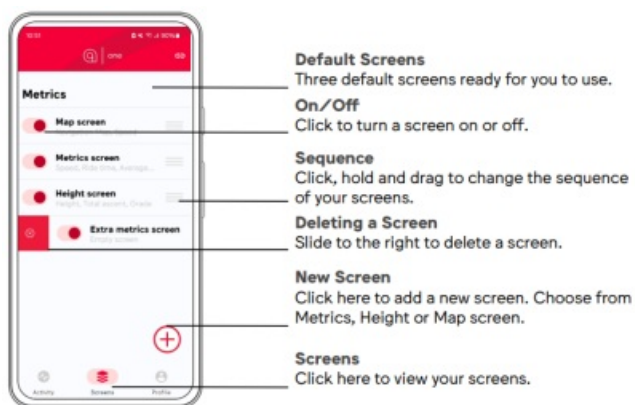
Metrics

Map screen

Metrics screen
Speed, Ride time, Average...

Height screen
Height, Total ascent, Grade

Extra metrics screen
Empty screen

Activity
Screens
Profile

Default Screens
Three default screens ready for you to use.

On/Off
Click to turn a screen on or off.

Sequence
Click, hold and drag to change the sequence of your screens.

Deleting a Screen
Slide to the right to delete a screen.

New Screen
Click here to add a new screen. Choose from Metrics, Height or Map screen.

Screens
Click here to view your screens.